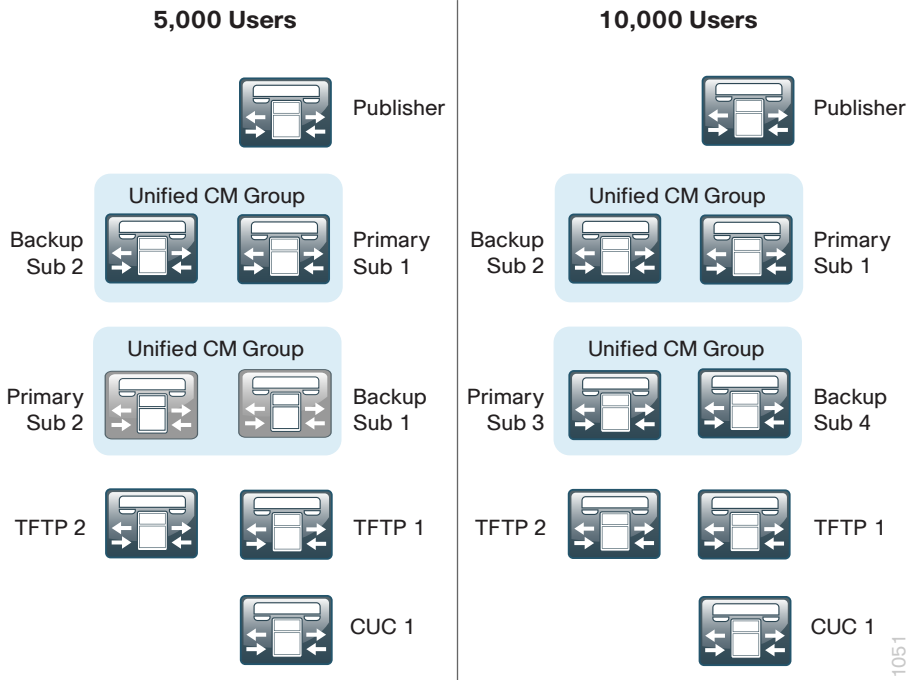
5,000 Users

Publisher

Unified CM Group

Backup Sub 2

Primary Sub 1

Unified CM Group

Primary Sub 2

Backup Sub 1

TFTP 2

TFTP 1

CUC 1

10,000 Users

Publisher

Unified CM Group

Backup Sub 2

Primary Sub 1

Unified CM Group

Primary Sub 3

Backup Sub 4

TFTP 2

TFTP 1

CUC 1

1051